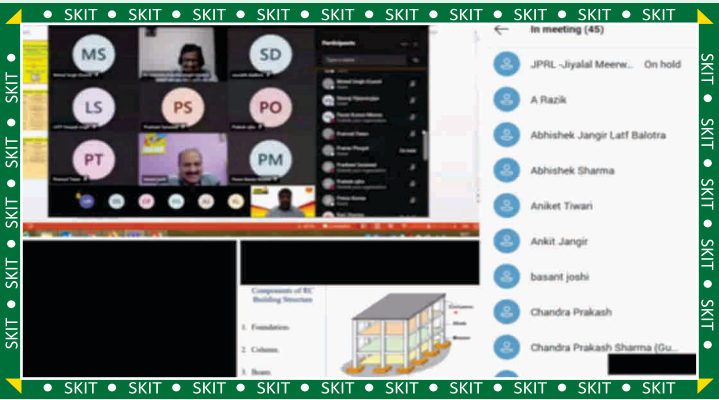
SKIT SKIT SKIT SKIT SKIT SKIT SKIT SKIT SKIT SKIT SKIT

MS SD LS PS PO PT PM

Participants

Components of RC Building Structure

1. Foundation.

2. Column.

3. Beam.

In meeting (45)

JPRL -Jiyalal Meerw... On hold

A Razik

Abhishek Jangir Latf Balotra

Abhishek Sharma

Aniket Tiwari

Ankit Jangir

basant joshi

Chandra Prakash

Chandra Prakash Sharma (Gu...

SKIT SKIT SKIT SKIT SKIT SKIT SKIT SKIT SKIT SKIT SKIT